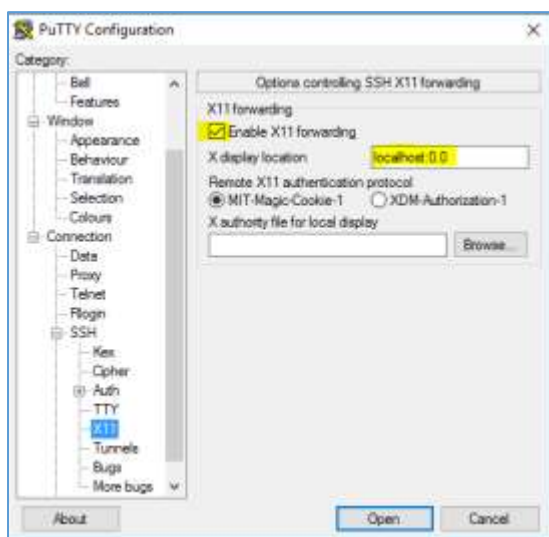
PuTTY Configuration

×

Category:

Bell
Features
Window
Appearance
Behaviour
Translation
Selection
Colours
Connection
Data
Proxy
Telnet
Rlogin
SSH
Kex
Cipher
Auth
TTY
X11
Tunnels
Bugs
More bugs

Options controlling SSH X11 forwarding

X11 forwarding

Enable X11 forwarding

X display location localhost:0.0

Remote X11 authentication protocol

MIT-Magic-Cookie-1 XDM-Authorization-1

X authority file for local display

Browse...

About

Open

Cancel